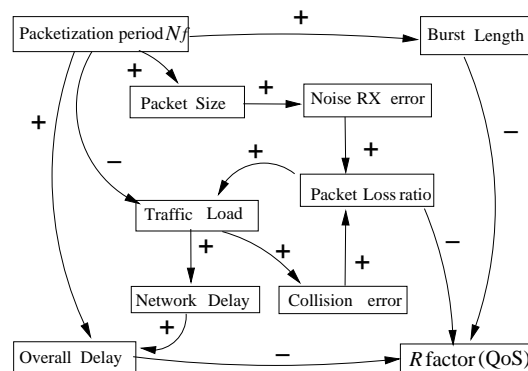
Packetization period $Nf$

+

Burst Length

+

Packet Size

+

Noise RX error

+

−

+

−

+

Packet Loss ratio

Traffic Load

+

+

−

+

Network Delay

Collision error

+

Overall Delay

−

$R$ factor (QoS)